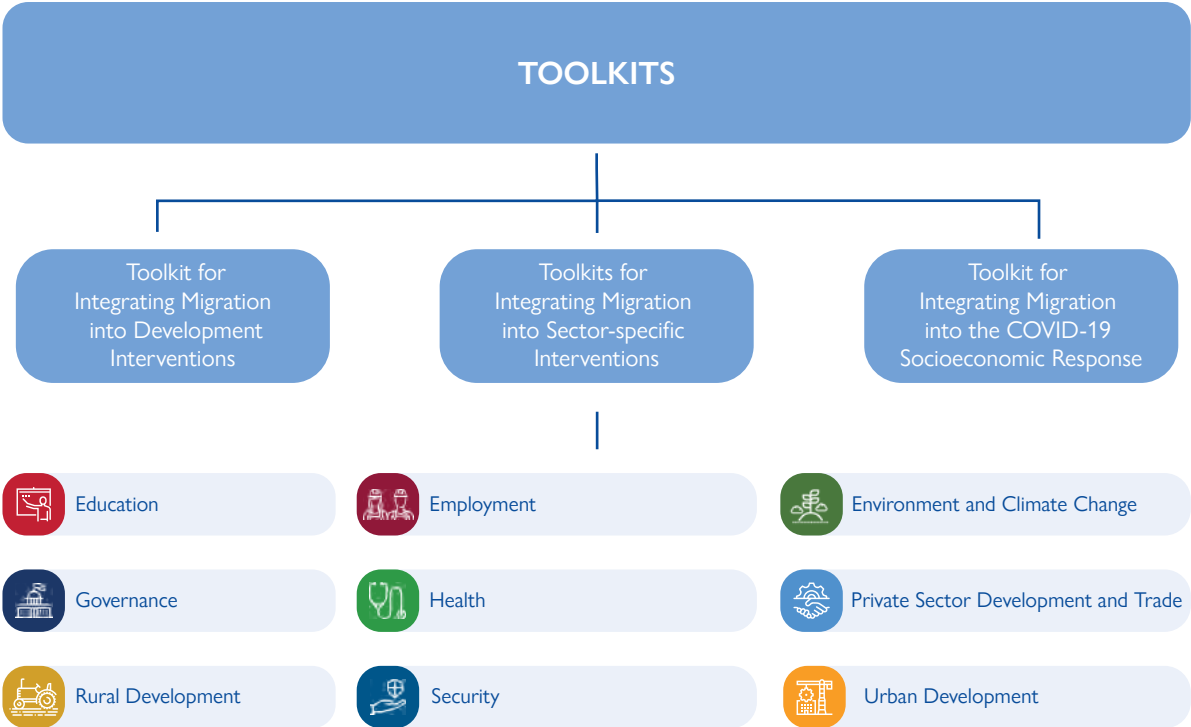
TOOLKITS

Toolkit for Integrating Migration into Development Interventions

Toolkits for Integrating Migration into Sector-specific Interventions

Toolkit for Integrating Migration into the COVID-19 Socioeconomic Response

Education

Employment

Environment and Climate Change

Governance

Health

Private Sector Development and Trade

Rural Development

Security

Urban Development